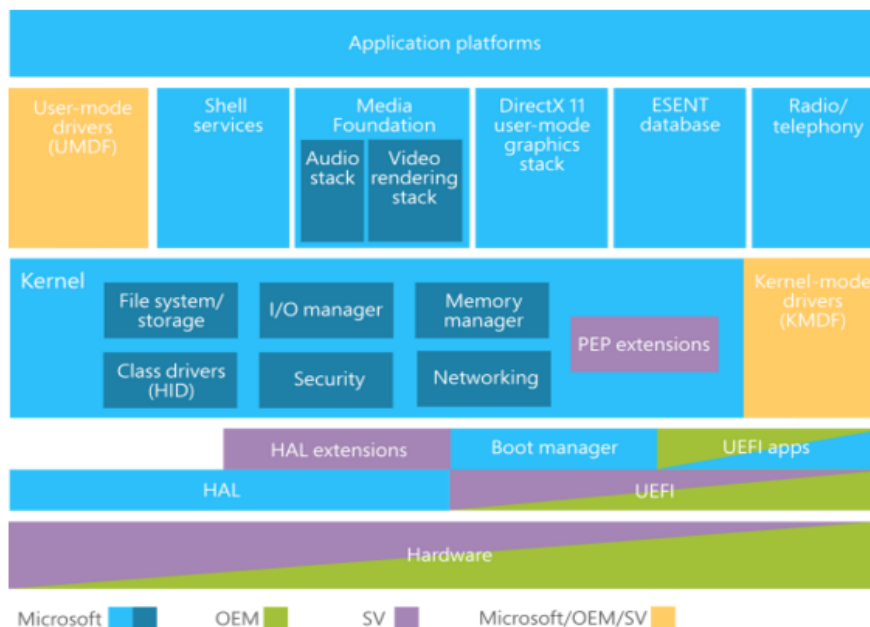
Application platforms

User-mode drivers (UMDF)

Shell services

Media Foundation

Audio stack

Video rendering stack

DirectX 11 user-mode graphics stack

ESENT database

Radio/ telephony

Kernel

File system/ storage

I/O manager

Memory manager

PEP extensions

Class drivers (HID)

Security

Networking

Kernel-mode drivers (KMDF)

HAL extensions

Boot manager

UEFI apps

HAL

UEFI

Hardware

Microsoft

OEM

SV

Microsoft/OEM/SV